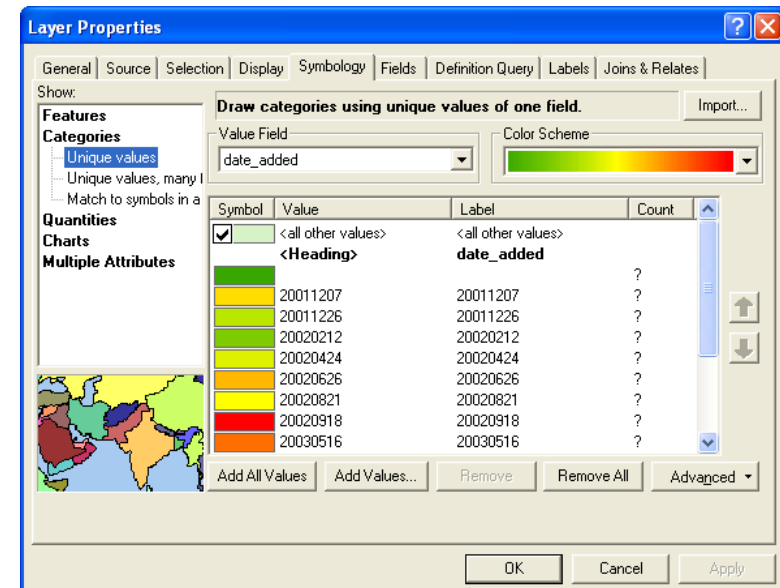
Layer Properties

General | Source | Selection | Display | Symbology | Fields | Definition Query | Labels | Joins & Relates

Show:
Features
Categories
Unique values
Unique values, many f
Match to symbols in a
Quantities
Charts
Multiple Attributes

Draw categories using unique values of one field.

Import...

Value Field
date_added

Color Scheme

| Symbol | Value | Label | Count |
|---|---|---|---|
| | <all other values> | <all other values> | |
| | <Heading> | date_added | |
| | | | ? |
| | 20011207 | 20011207 | ? |
| | 20011226 | 20011226 | ? |
| | 20020212 | 20020212 | ? |
| | 20020424 | 20020424 | ? |
| | 20020626 | 20020626 | ? |
| | 20020821 | 20020821 | ? |
| | 20020918 | 20020918 | ? |
| | 20030516 | 20030516 | ? |

Add All Values | Add Values... | Remove | Remove All | Advanced

OK | Cancel | Apply